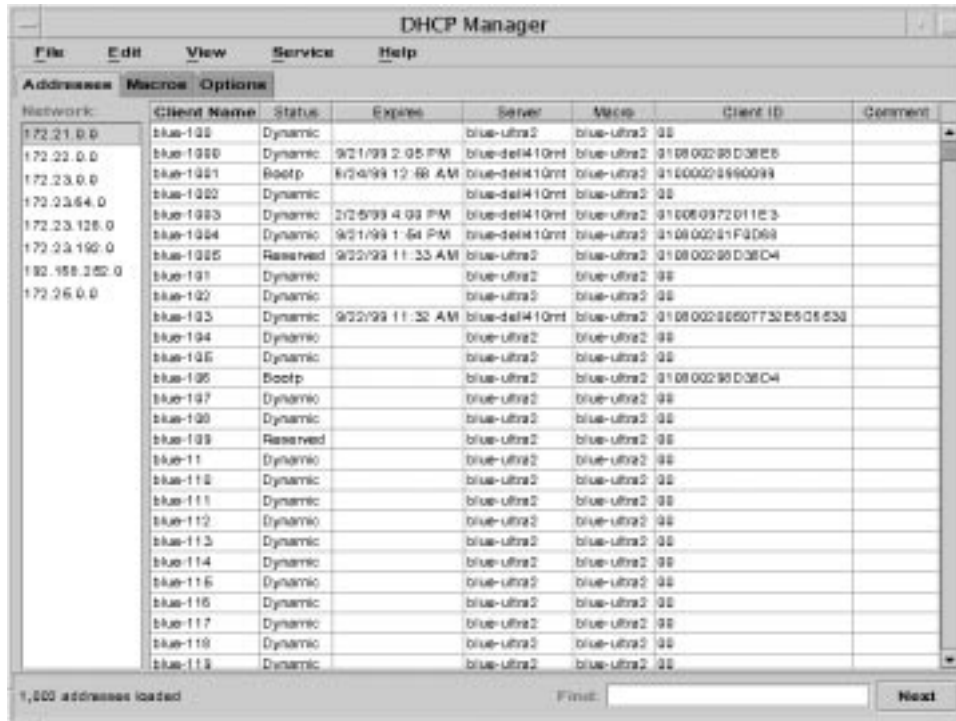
DHCP Manager

File Edit View Service Help

Addresses Macros Options

Network:
172.21.0.0
172.22.0.0
172.23.0.0
172.23.64.0
172.23.128.0
172.23.192.0
192.168.252.0
172.26.0.0

| Client Name | Status | Expires | Server | Macro | Client ID | Comment |
|---|---|---|---|---|---|---|
| blue-100 | Dynamic | | blue-ultra2 | blue-ultra2 | 00 | |
| blue-1000 | Dynamic | 9/21/99 2:05 PM | blue-dell410nt | blue-ultra2 | 0108002080E6 | |
| blue-1001 | Bootp | 6/24/99 12:58 AM | blue-dell410nt | blue-ultra2 | 01000020990099 | |
| blue-1002 | Dynamic | | blue-dell410nt | blue-ultra2 | 00 | |
| blue-1003 | Dynamic | 2/26/99 4:00 PM | blue-dell410nt | blue-ultra2 | 010060972011E3 | |
| blue-1004 | Dynamic | 9/21/99 1:54 PM | blue-dell410nt | blue-ultra2 | 0108002001F0D68 | |
| blue-1005 | Reserved | 9/22/99 11:33 AM | blue-ultra2 | blue-ultra2 | 010800208D3BD4 | |
| blue-101 | Dynamic | | blue-ultra2 | blue-ultra2 | 00 | |
| blue-102 | Dynamic | | blue-ultra2 | blue-ultra2 | 00 | |
| blue-103 | Dynamic | 9/22/99 11:32 AM | blue-dell410nt | blue-ultra2 | 01080020860773265D5636 | |
| blue-104 | Dynamic | | blue-ultra2 | blue-ultra2 | 00 | |
| blue-105 | Dynamic | | blue-ultra2 | blue-ultra2 | 00 | |
| blue-106 | Bootp | | blue-ultra2 | blue-ultra2 | 010800208D3BD4 | |
| blue-107 | Dynamic | | blue-ultra2 | blue-ultra2 | 00 | |
| blue-108 | Dynamic | | blue-ultra2 | blue-ultra2 | 00 | |
| blue-109 | Reserved | | blue-ultra2 | blue-ultra2 | 00 | |
| blue-11 | Dynamic | | blue-ultra2 | blue-ultra2 | 00 | |
| blue-110 | Dynamic | | blue-ultra2 | blue-ultra2 | 00 | |
| blue-111 | Dynamic | | blue-ultra2 | blue-ultra2 | 00 | |
| blue-112 | Dynamic | | blue-ultra2 | blue-ultra2 | 00 | |
| blue-113 | Dynamic | | blue-ultra2 | blue-ultra2 | 00 | |
| blue-114 | Dynamic | | blue-ultra2 | blue-ultra2 | 00 | |
| blue-115 | Dynamic | | blue-ultra2 | blue-ultra2 | 00 | |
| blue-116 | Dynamic | | blue-ultra2 | blue-ultra2 | 00 | |
| blue-117 | Dynamic | | blue-ultra2 | blue-ultra2 | 00 | |
| blue-118 | Dynamic | | blue-ultra2 | blue-ultra2 | 00 | |
| blue-119 | Dynamic | | blue-ultra2 | blue-ultra2 | 00 | |

1,000 addresses loaded

Find:

Next